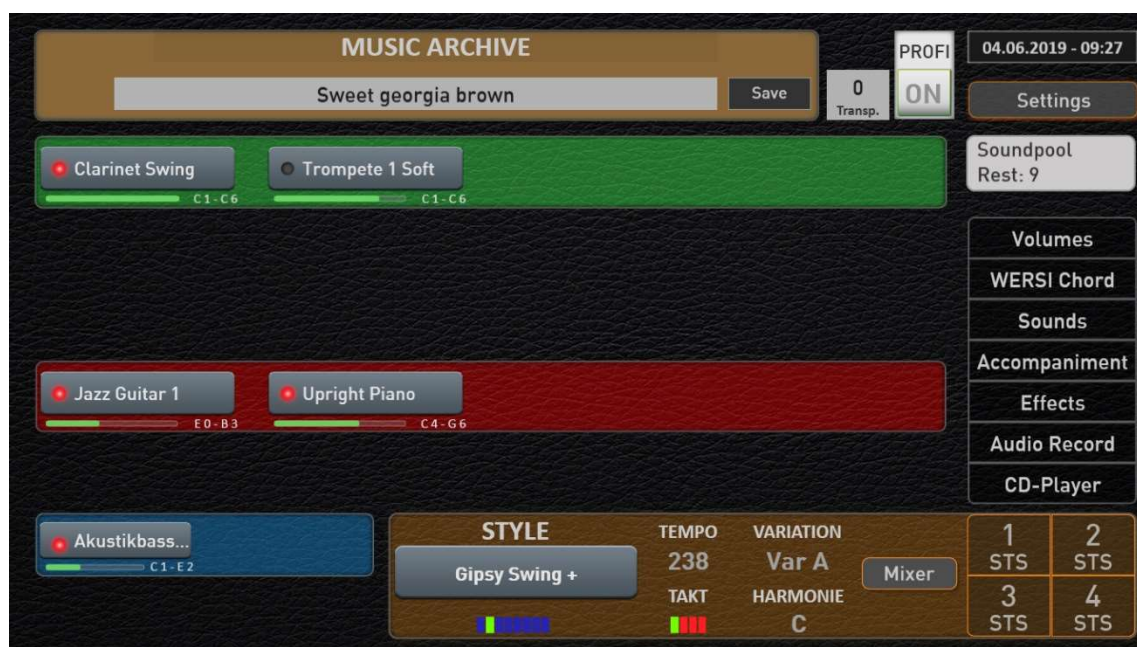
MUSIC ARCHIVE
Sweet georgia brown
Save
0
Transp.
PROFI
ON
04.06.2019 - 09:27
Settings

Clarinet Swing
C1-C6
Trompete 1 Soft
C1-C6

Soundpool
Rest: 9

Volumes
WERSI Chord
Sounds
Accompaniment
Effects
Audio Record
CD-Player

Jazz Guitar 1
E0-B3
Upright Piano
C4-G6

Akustikbass...
C1-E2

STYLE
Gipsy Swing +
TEMPO
238
TAKT
VARIATION
Var A
HARMONIE
C
Mixer

1
STS
2
STS
3
STS
4
STS